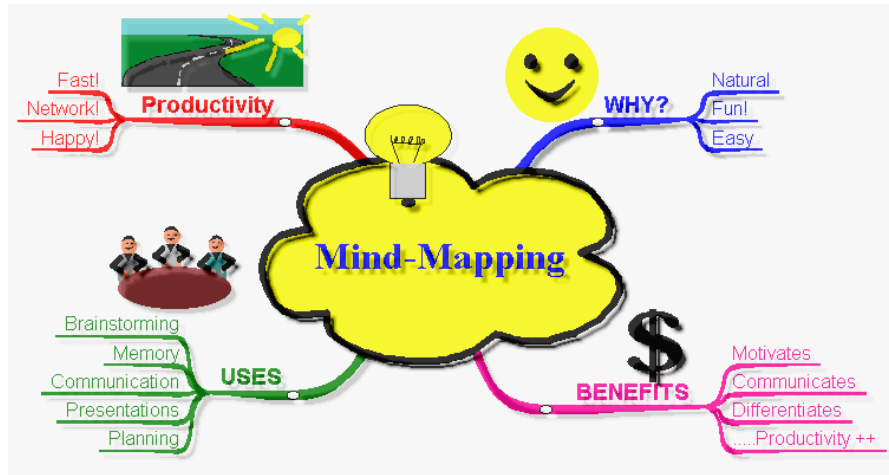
Mind-Mapping

Productivity
Fast!
Network!
Happy!

WHY?
Natural
Fun!
Easy

USES
Brainstorming
Memory
Communication
Presentations
Planning

BENEFITS
Motivates
Communicates
Differentiates
.....Productivity ++